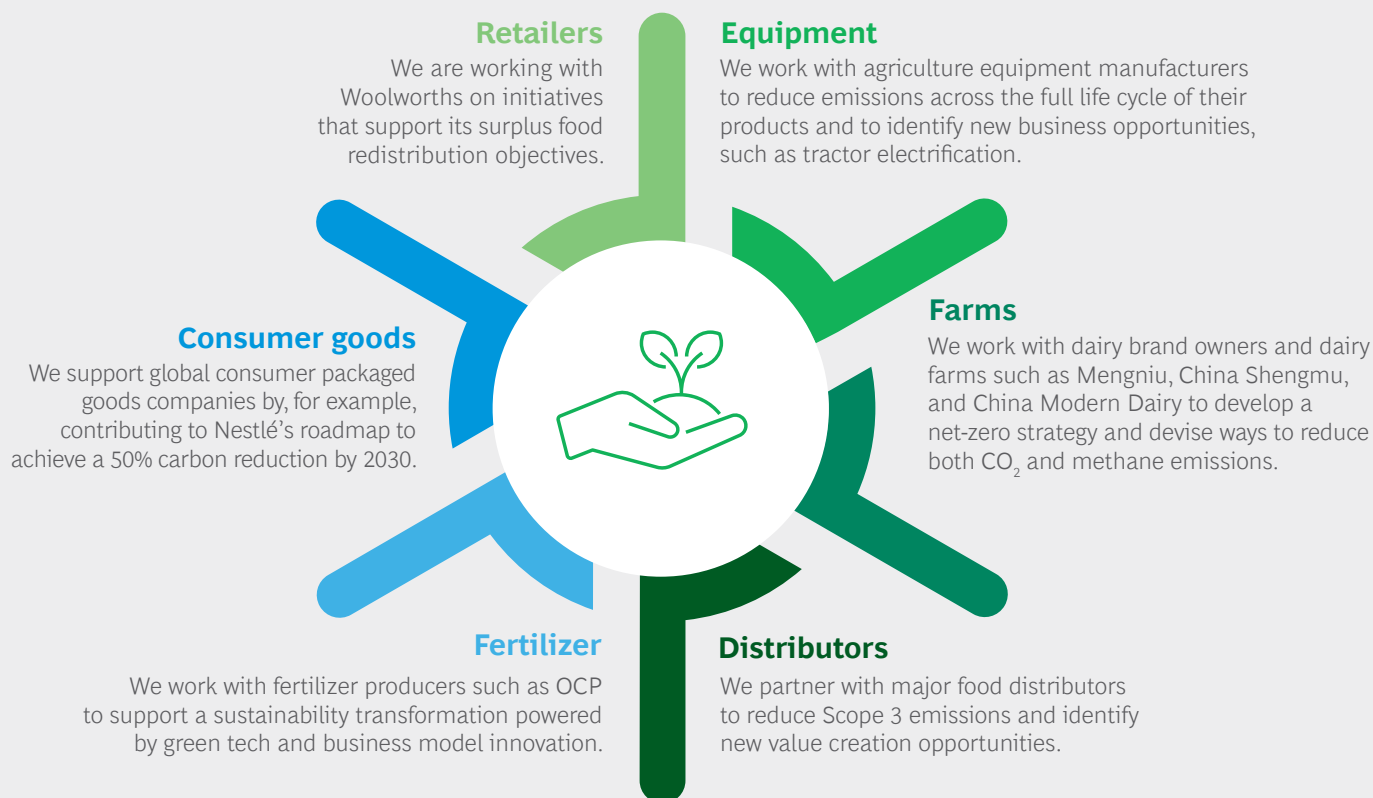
Retailers
We are working with Woolworths on initiatives that support its surplus food redistribution objectives.

Equipment
We work with agriculture equipment manufacturers to reduce emissions across the full life cycle of their products and to identify new business opportunities, such as tractor electrification.

Consumer goods
We support global consumer packaged goods companies by, for example, contributing to Nestlé's roadmap to achieve a 50% carbon reduction by 2030.

Farms
We work with dairy brand owners and dairy farms such as Mengniu, China Shengmu, and China Modern Dairy to develop a net-zero strategy and devise ways to reduce both $CO_2$ and methane emissions.

Fertilizer
We work with fertilizer producers such as OCP to support a sustainability transformation powered by green tech and business model innovation.

Distributors
We partner with major food distributors to reduce Scope 3 emissions and identify new value creation opportunities.